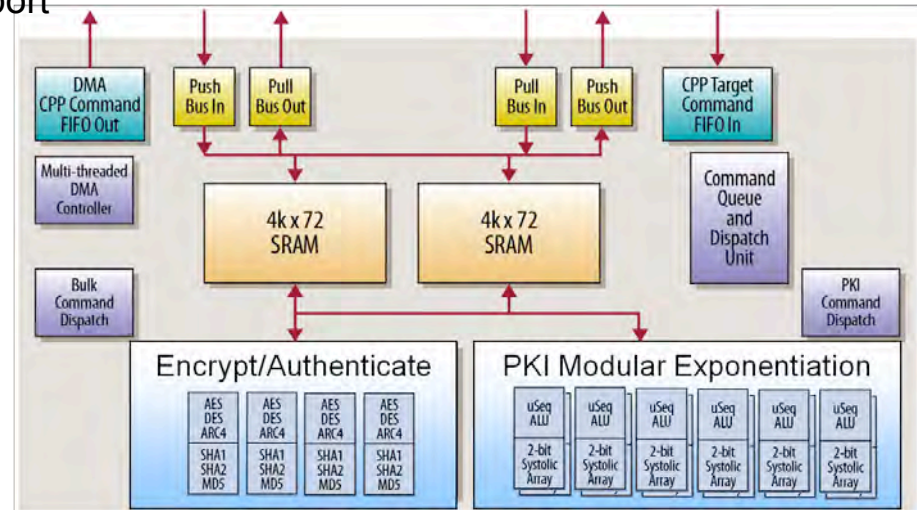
port

DMA CPP Command FIFO Out

Push Bus In

Pull Bus Out

Pull Bus In

Push Bus Out

CPP Target Command FIFO In

Multi-threaded DMA Controller

4k x 72 SRAM

4k x 72 SRAM

Command Queue and Dispatch Unit

Bulk Command Dispatch

PKI Command Dispatch

Encrypt/Authenticate

AES DES ARC4
SHA1 SHA2 MD5

AES DES ARC4
SHA1 SHA2 MD5

AES DES ARC4
SHA1 SHA2 MD5

AES DES ARC4
SHA1 SHA2 MD5

PKI Modular Exponentiation

uSeq ALU
2-bit Systolic Array

uSeq ALU
2-bit Systolic Array

uSeq ALU
2-bit Systolic Array

uSeq ALU
2-bit Systolic Array

uSeq ALU
2-bit Systolic Array

uSeq ALU
2-bit Systolic Array